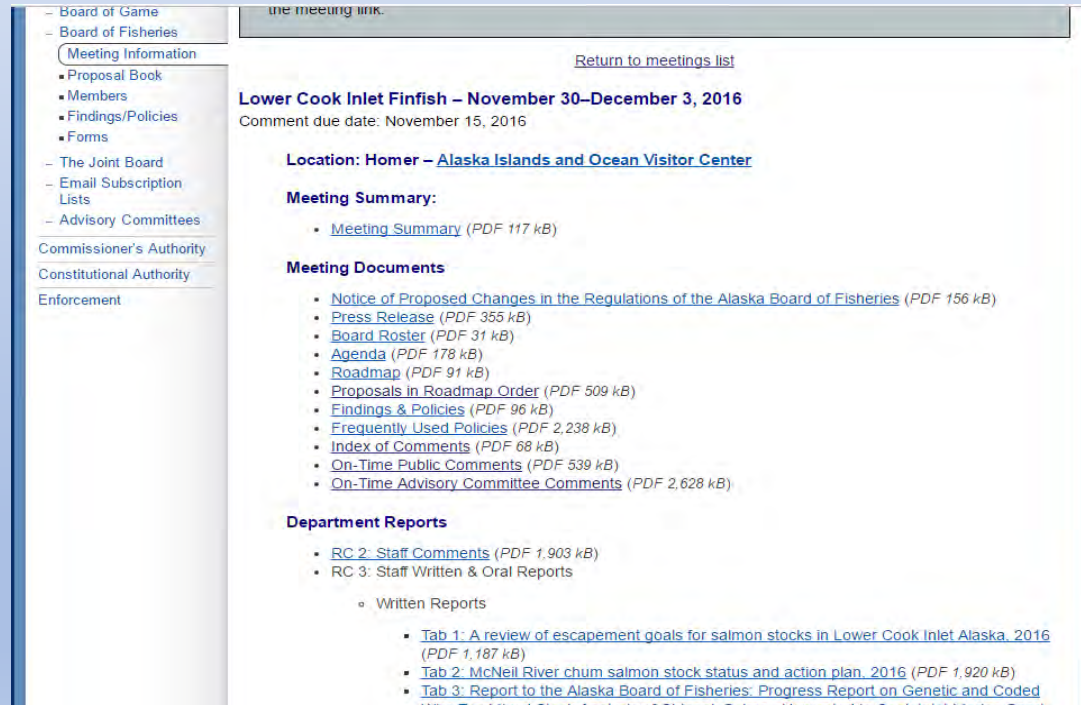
– Board of Game
– Board of Fisheries
Meeting Information
▪ Proposal Book
▪ Members
▪ Findings/Policies
▪ Forms
– The Joint Board
– Email Subscription Lists
– Advisory Committees
Commissioner's Authority
Constitutional Authority
Enforcement

the meeting link.

Return to meetings list

Lower Cook Inlet Finfish – November 30–December 3, 2016
Comment due date: November 15, 2016

Location: Homer – Alaska Islands and Ocean Visitor Center

Meeting Summary:

- Meeting Summary (PDF 117 kB)

Meeting Documents

- Notice of Proposed Changes in the Regulations of the Alaska Board of Fisheries (PDF 156 kB)
- Press Release (PDF 355 kB)
- Board Roster (PDF 31 kB)
- Agenda (PDF 178 kB)
- Roadmap (PDF 91 kB)
- Proposals in Roadmap Order (PDF 509 kB)
- Findings & Policies (PDF 96 kB)
- Frequently Used Policies (PDF 2,238 kB)
- Index of Comments (PDF 68 kB)
- On-Time Public Comments (PDF 539 kB)
- On-Time Advisory Committee Comments (PDF 2,628 kB)

Department Reports

- RC 2: Staff Comments (PDF 1,903 kB)
- RC 3: Staff Written & Oral Reports
  - Written Reports
    - Tab 1: A review of escapement goals for salmon stocks in Lower Cook Inlet Alaska, 2016 (PDF 1,187 kB)
    - Tab 2: McNeil River chum salmon stock status and action plan, 2016 (PDF 1,920 kB)
    - Tab 3: Report to the Alaska Board of Fisheries: Progress Report on Genetic and Coded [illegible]